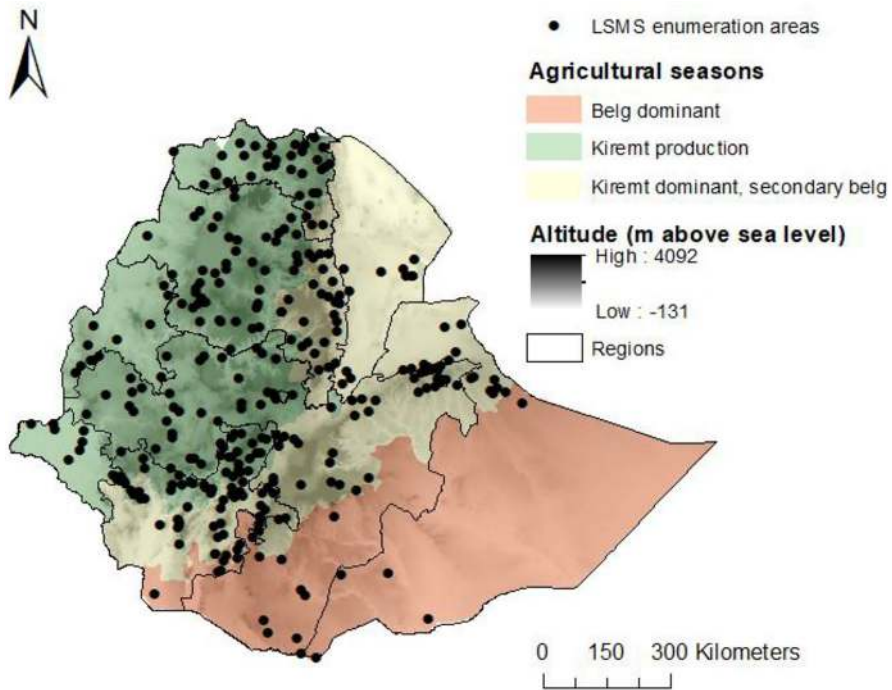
N

LSMS enumeration areas

Agricultural seasons

Belg dominant

Kiremt production

Kiremt dominant, secondary belg

Altitude (m above sea level)

High : 4092

Low : -131

Regions

0 150 300 Kilometers